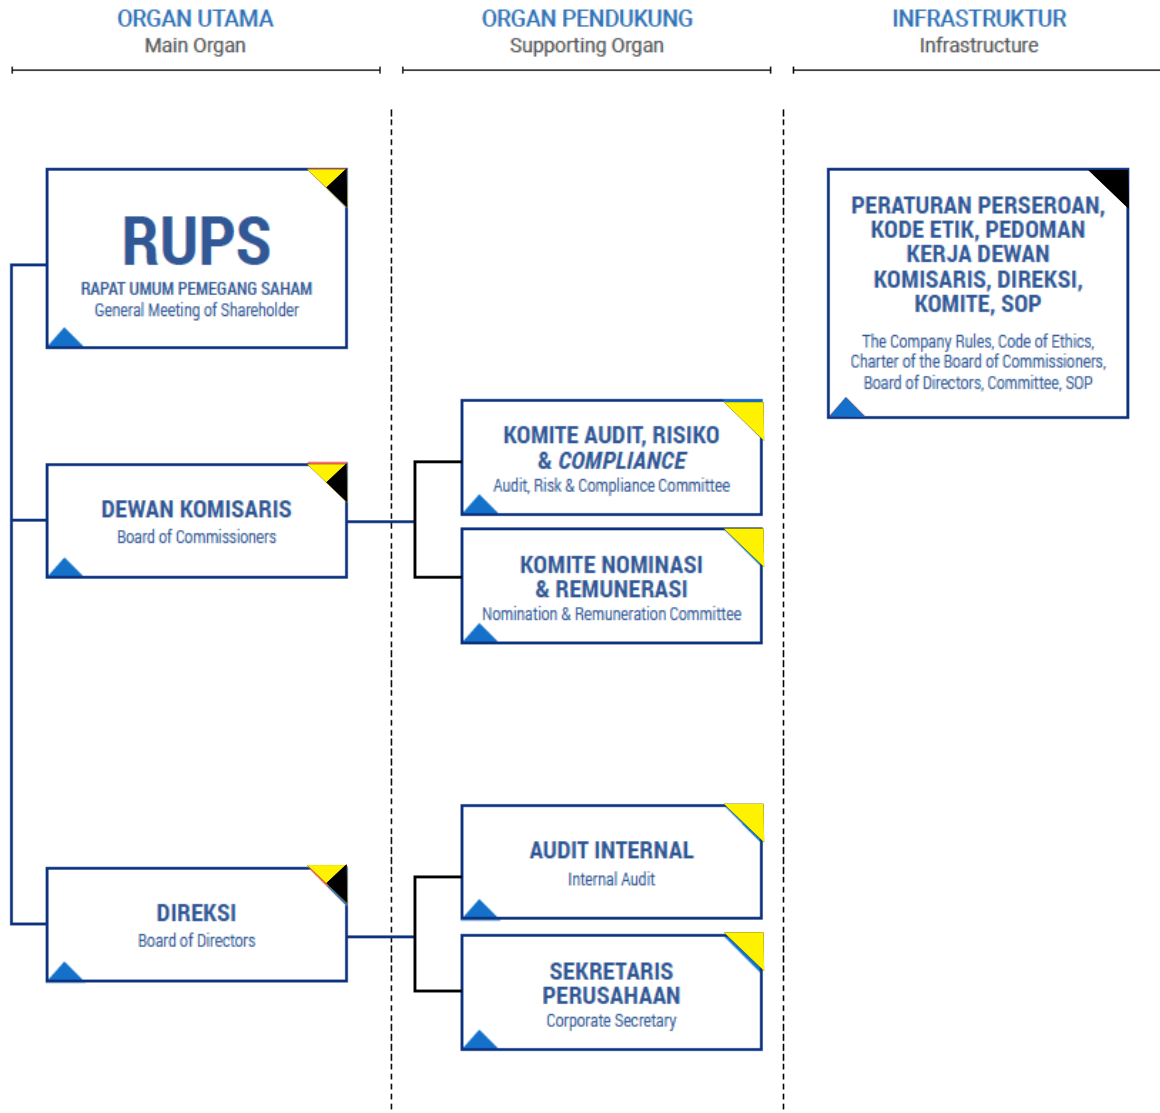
ORGAN UTAMA
Main Organ

ORGAN PENDUKUNG
Supporting Organ

INFRASTRUKTUR
Infrastructure

RUPS
RAPAT UMUM PEMEGANG SAHAM
General Meeting of Shareholder

DEWAN KOMISARIS
Board of Commissioners

DIREKSI
Board of Directors

KOMITE AUDIT, RISIKO & COMPLIANCE
Audit, Risk & Compliance Committee

KOMITE NOMINASI & REMUNERASI
Nomination & Remuneration Committee

AUDIT INTERNAL
Internal Audit

SEKRETARIS PERUSAHAAN
Corporate Secretary

PERATURAN PERSEROAN, KODE ETIK, PEDOMAN KERJA DEWAN KOMISARIS, DIREKSI, KOMITE, SOP
The Company Rules, Code of Ethics, Charter of the Board of Commissioners, Board of Directors, Committee, SOP